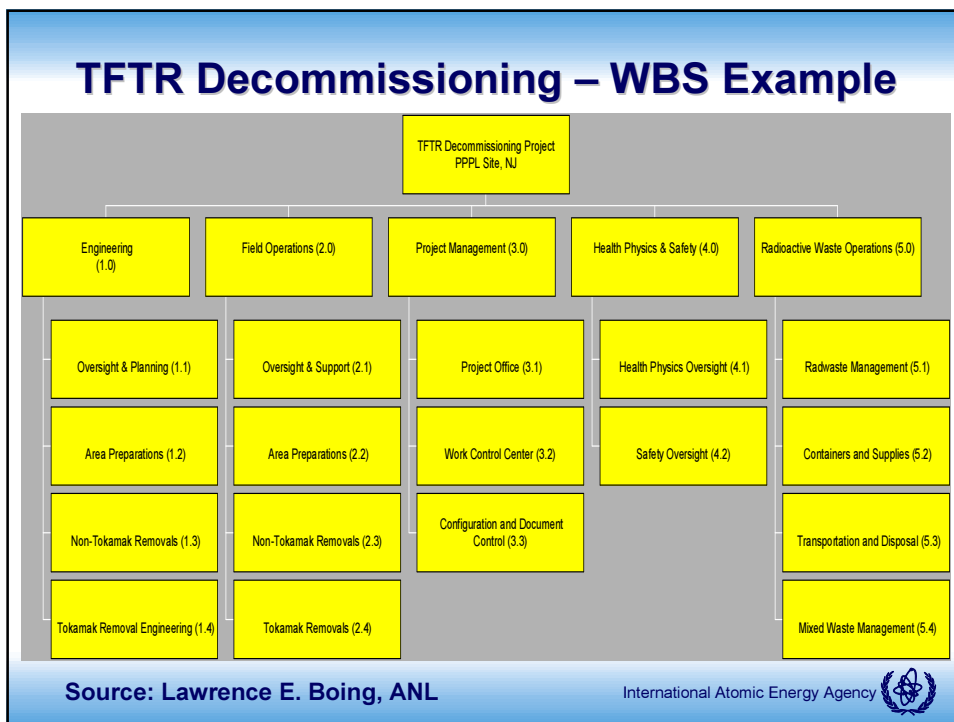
TFTR Decommissioning – WBS Example

TFTR Decommissioning Project PPPL Site, NJ

Engineering (1.0)

Oversight & Planning (1.1)

Area Preparations (1.2)

Non-Tokamak Removals (1.3)

Tokamak Removal Engineering (1.4)

Field Operations (2.0)

Oversight & Support (2.1)

Area Preparations (2.2)

Non-Tokamak Removals (2.3)

Tokamak Removals (2.4)

Project Management (3.0)

Project Office (3.1)

Work Control Center (3.2)

Configuration and Document Control (3.3)

Health Physics & Safety (4.0)

Health Physics Oversight (4.1)

Safety Oversight (4.2)

Radioactive Waste Operations (5.0)

Radwaste Management (5.1)

Containers and Supplies (5.2)

Transportation and Disposal (5.3)

Mixed Waste Management (5.4)

Source: Lawrence E. Boing, ANL

International Atomic Energy Agency